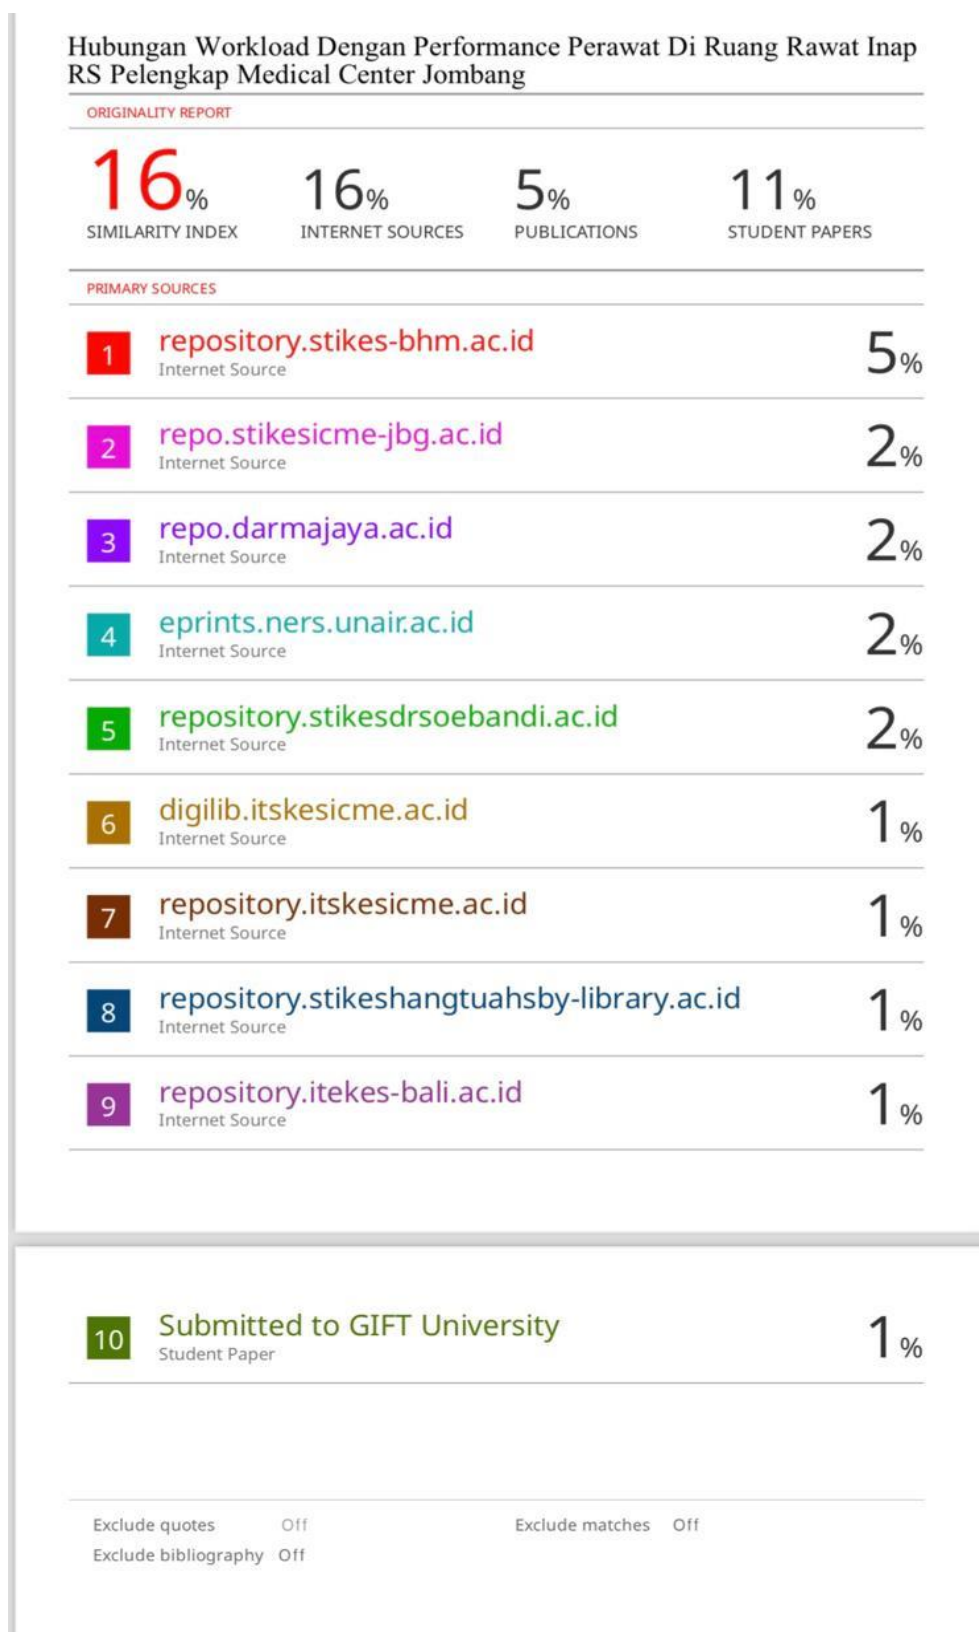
Hubungan Workload Dengan Performance Perawat Di Ruang Rawat Inap RS Pelengkap Medical Center Jombang

ORIGINALITY REPORT

| 16% | 16% | 5% | 11% |
|---|---|---|---|
| SIMILARITY INDEX | INTERNET SOURCES | PUBLICATIONS | STUDENT PAPERS |

PRIMARY SOURCES

| | | |
|---|---|---|
| 1 | repository.stikes-bhm.ac.id<br>Internet Source | 5% |
| 2 | repo.stikesicme-jbg.ac.id<br>Internet Source | 2% |
| 3 | repo.darmajaya.ac.id<br>Internet Source | 2% |
| 4 | eprints.ners.unair.ac.id<br>Internet Source | 2% |
| 5 | repository.stikesdrsoebandi.ac.id<br>Internet Source | 2% |
| 6 | digilib.itskesicme.ac.id<br>Internet Source | 1% |
| 7 | repository.itskesicme.ac.id<br>Internet Source | 1% |
| 8 | repository.stikeshangtuahsby-library.ac.id<br>Internet Source | 1% |
| 9 | repository.itekes-bali.ac.id<br>Internet Source | 1% |
| 10 | Submitted to GIFT University<br>Student Paper | 1% |

Exclude quotes Off
Exclude bibliography Off
Exclude matches Off